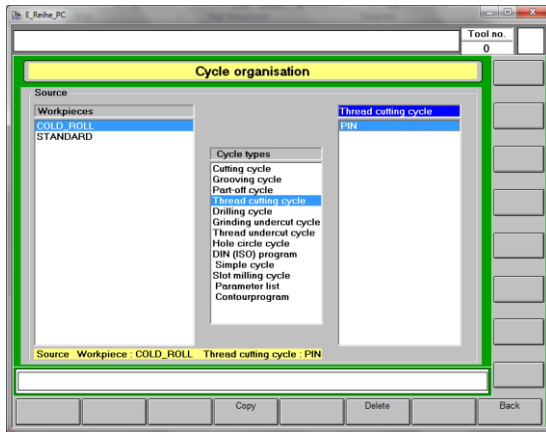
E_Reihe_PC

Tool no.
0

Cycle organisation

Source

Workpieces
COLD_ROLL
STANDARD

Cycle types
Cutting cycle
Grooving cycle
Part-off cycle
Thread cutting cycle
Drilling cycle
Grinding undercut cycle
Thread undercut cycle
Hole circle cycle
DIN (ISO) program
Simple cycle
Slot milling cycle
Parameter list
Contourprogram

Thread cutting cycle
PIN

Source Workpiece : COLD_ROLL Thread cutting cycle : PIN

Copy
Delete
Back